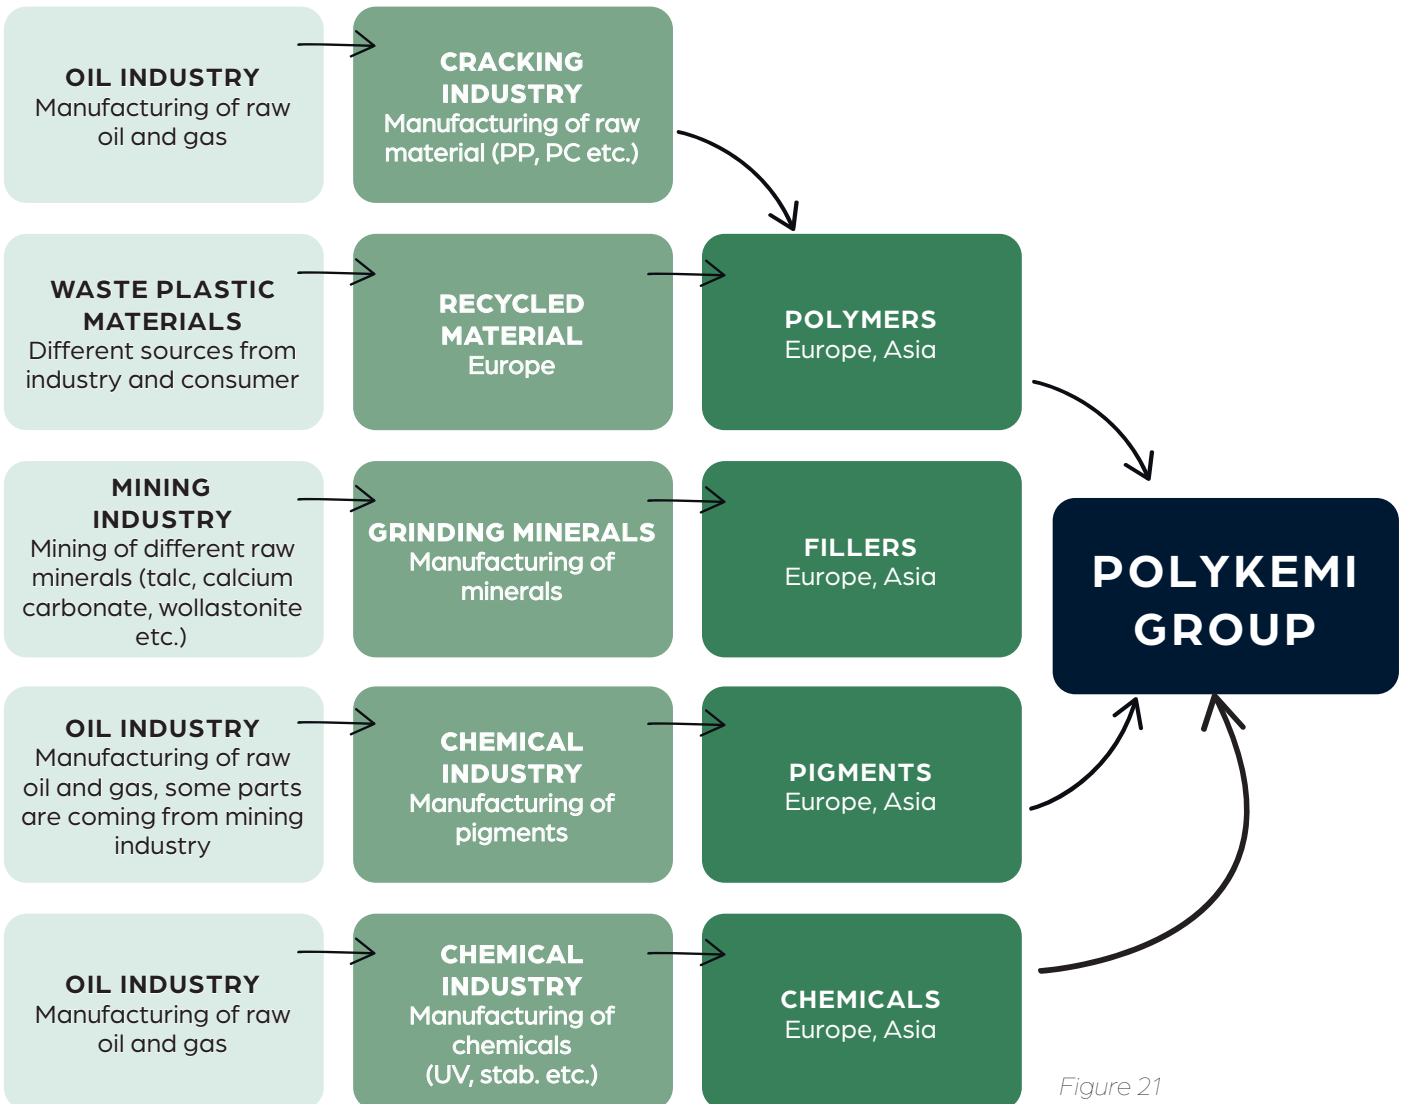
OIL INDUSTRY
Manufacturing of raw oil and gas

CRACKING INDUSTRY
Manufacturing of raw material (PP, PC etc.)

WASTE PLASTIC MATERIALS
Different sources from industry and consumer

RECYCLED MATERIAL
Europe

POLYMERS
Europe, Asia

MINING INDUSTRY
Mining of different raw minerals (talc, calcium carbonate, wollastonite etc.)

GRINDING MINERALS
Manufacturing of minerals

FILLERS
Europe, Asia

POLYKEMI GROUP

OIL INDUSTRY
Manufacturing of raw oil and gas, some parts are coming from mining industry

CHEMICAL INDUSTRY
Manufacturing of pigments

PIGMENTS
Europe, Asia

OIL INDUSTRY
Manufacturing of raw oil and gas

CHEMICAL INDUSTRY
Manufacturing of chemicals (UV, stab. etc.)

CHEMICALS
Europe, Asia

Figure 21